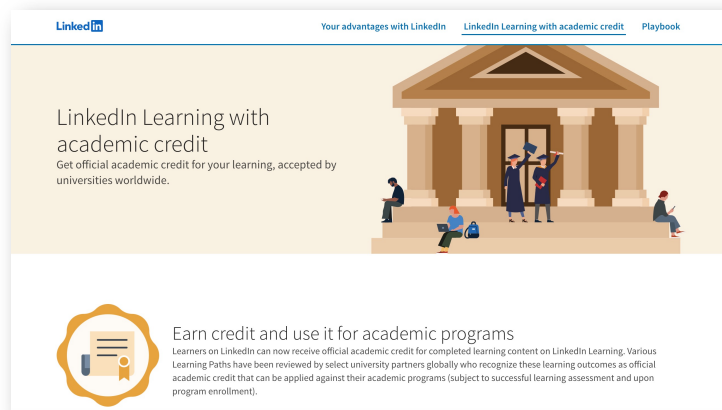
LinkedIn

Your advantages with LinkedIn

LinkedIn Learning with academic credit

Playbook

LinkedIn Learning with academic credit

Get official academic credit for your learning, accepted by universities worldwide.

Earn credit and use it for academic programs

Learners on LinkedIn can now receive official academic credit for completed learning content on LinkedIn Learning. Various Learning Paths have been reviewed by select university partners globally who recognize these learning outcomes as official academic credit that can be applied against their academic programs (subject to successful learning assessment and upon program enrollment).